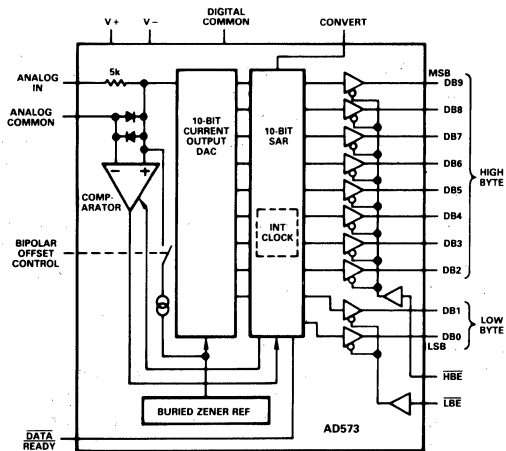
V+ V− DIGITAL COMMON CONVERT

ANALOG IN 5k

ANALOG COMMON

10-BIT CURRENT OUTPUT DAC

10-BIT SAR

INT CLOCK

COMPARATOR

BIPOLAR OFFSET CONTROL

MSB DB9
DB8
DB7
DB6
DB5
DB4
DB3
DB2

HIGH BYTE

DB1
DB0
LSB

LOW BYTE

$\overline{HBE}$

$\overline{LBE}$

BURIED ZENER REF

AD573

$\overline{DATA\ READY}$